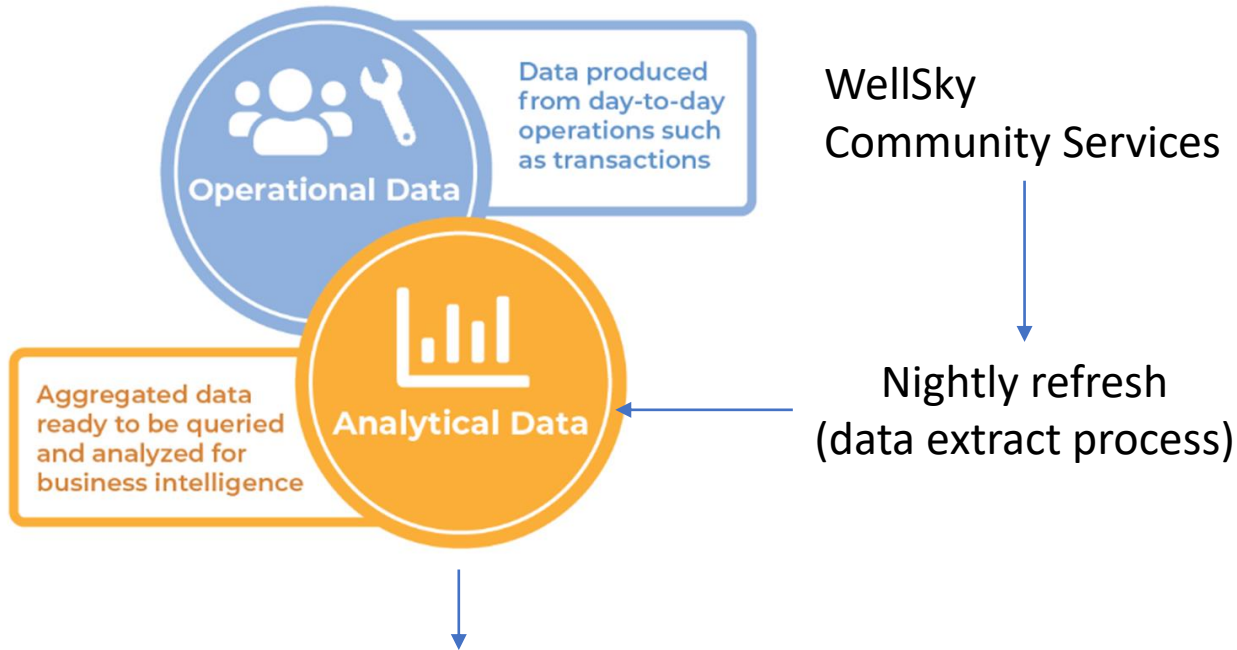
Operational Data

Data produced from day-to-day operations such as transactions

WellSky Community Services

Nightly refresh (data extract process)

Analytical Data

Aggregated data ready to be queried and analyzed for business intelligence